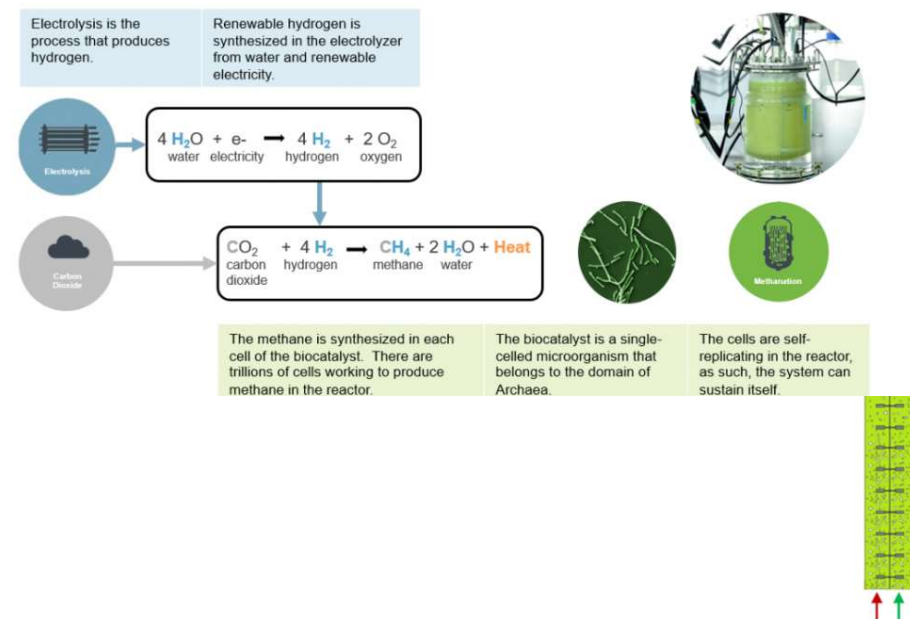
Electrolysis is the process that produces hydrogen.

Renewable hydrogen is synthesized in the electrolyzer from water and renewable electricity.

Electrolysis

$4 H_2O$ + e- ⟶ $4 H_2$ + $2 O_2$
water electricity hydrogen oxygen

Carbon Dioxide

$CO_2$ + $4 H_2$ ⟶ $CH_4$ + $2 H_2O$ + Heat
carbon dioxide hydrogen methane water

Methanation

The methane is synthesized in each cell of the biocatalyst. There are trillions of cells working to produce methane in the reactor.

The biocatalyst is a single-celled microorganism that belongs to the domain of Archaea.

The cells are self-replicating in the reactor, as such, the system can sustain itself.